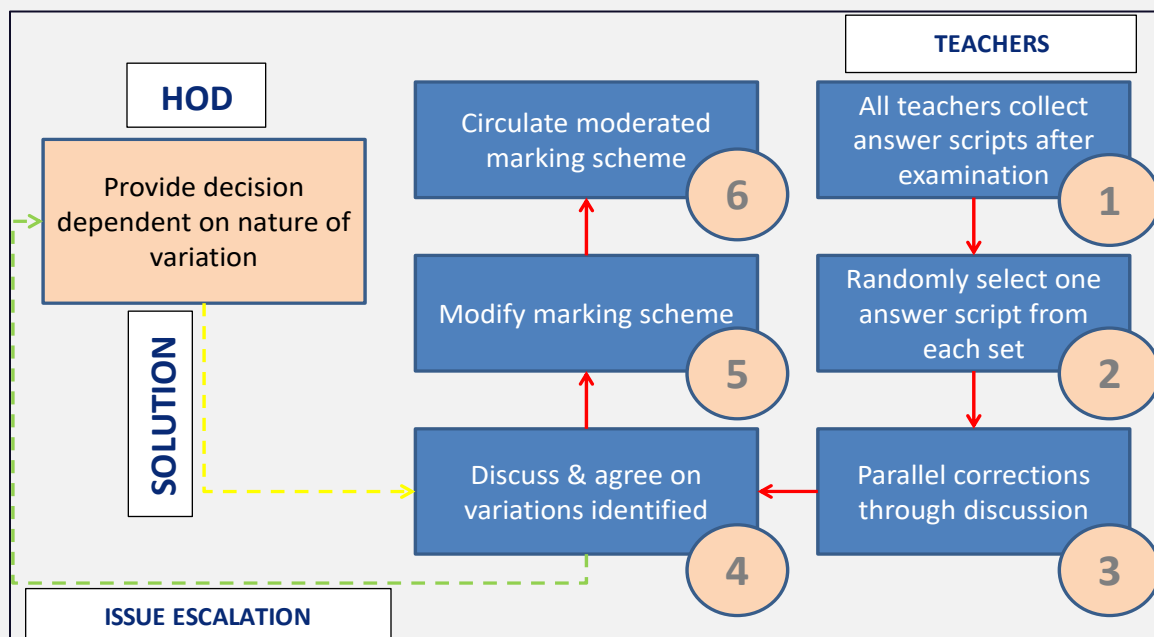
TEACHERS

HOD

Provide decision dependent on nature of variation

SOLUTION

Circulate moderated marking scheme

6

Modify marking scheme

5

Discuss & agree on variations identified

4

All teachers collect answer scripts after examination

1

Randomly select one answer script from each set

2

Parallel corrections through discussion

3

ISSUE ESCALATION